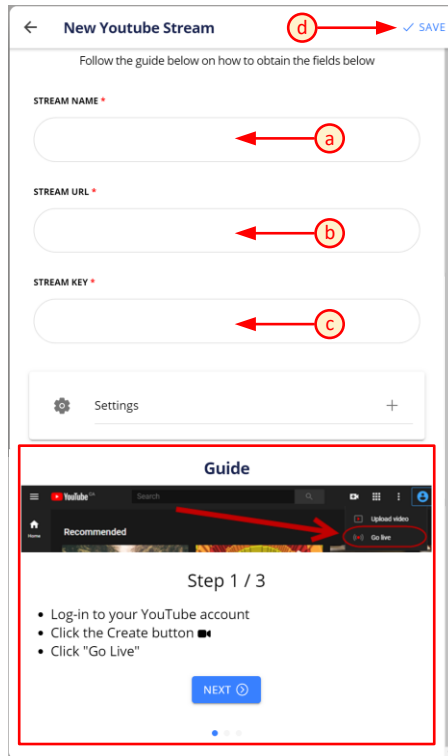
New Youtube Stream

d

SAVE

Follow the guide below on how to obtain the fields below

STREAM NAME *

a

STREAM URL *

b

STREAM KEY *

c

Settings

+

Guide

YouTube

Search

Home

Recommended

Upload video

Go live

Step 1 / 3

- Log-in to your YouTube account
- Click the Create button
- Click "Go Live"

NEXT